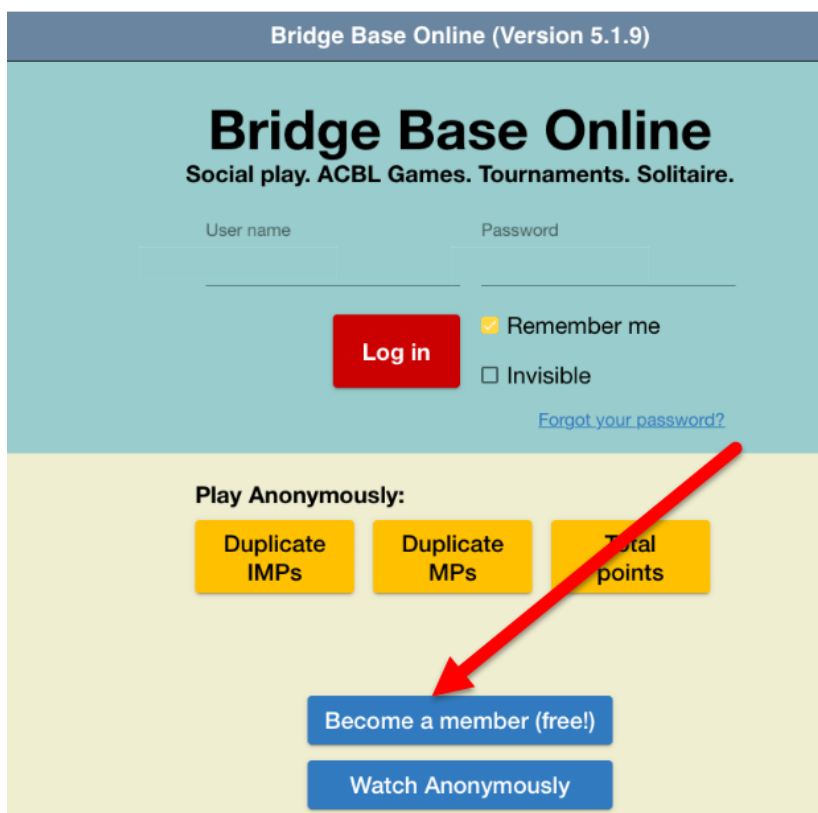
Bridge Base Online (Version 5.1.9)

Bridge Base Online

Social play. ACBL Games. Tournaments. Solitaire.

User name

Password

Log in

Remember me

Invisible

Forgot your password?

Play Anonymously:

Duplicate IMPs

Duplicate MPs

Total points

Become a member (free!)

Watch Anonymously